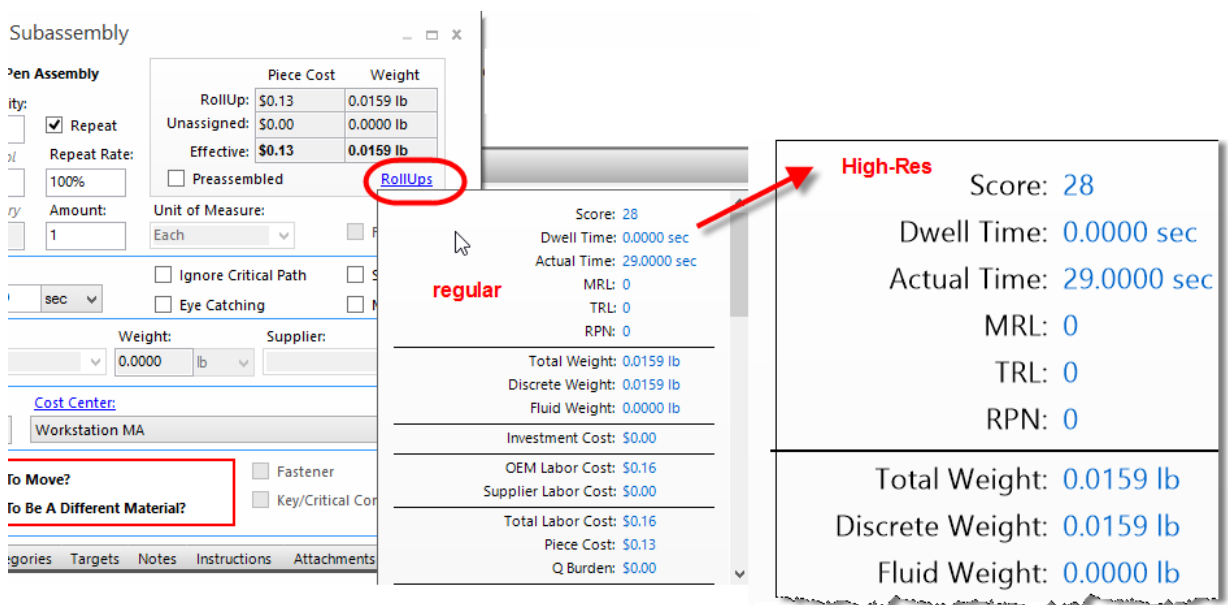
Subassembly

Pen Assembly

ity:

Repeat

Repeat Rate:

100%

Amount:

1

Unit of Measure:

Each

| | Piece Cost | Weight |
|---|---|---|
| RollUp: | \$0.13 | 0.0159 lb |
| Unassigned: | \$0.00 | 0.0000 lb |
| Effective: | \$0.13 | 0.0159 lb |

Preassembled

RollUps

Ignore Critical Path

Eye Catching

sec

Weight:

0.0000

lb

Supplier:

Cost Center:

Workstation MA

To Move?

To Be A Different Material?

Fastener

Key/Critical Co

egories Targets Notes Instructions Attachments

Score: 28
Dwell Time: 0.0000 sec
Actual Time: 29.0000 sec
MRL: 0
TRL: 0
RPN: 0

regular

Total Weight: 0.0159 lb
Discrete Weight: 0.0159 lb
Fluid Weight: 0.0000 lb

Investment Cost: \$0.00

OEM Labor Cost: \$0.16
Supplier Labor Cost: \$0.00

Total Labor Cost: \$0.16
Piece Cost: \$0.13
Q Burden: \$0.00

High-Res

Score: 28
Dwell Time: 0.0000 sec
Actual Time: 29.0000 sec
MRL: 0
TRL: 0
RPN: 0

Total Weight: 0.0159 lb
Discrete Weight: 0.0159 lb
Fluid Weight: 0.0000 lb